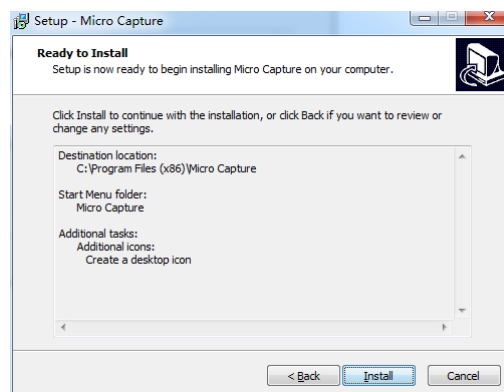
Setup - Micro Capture

Ready to Install

Setup is now ready to begin installing Micro Capture on your computer.

Click Install to continue with the installation, or click Back if you want to review or change any settings.

Destination location:
C:\Program Files (x86)\Micro Capture

Start Menu folder:
Micro Capture

Additional tasks:
Additional icons:
Create a desktop icon

< Back

Install

Cancel